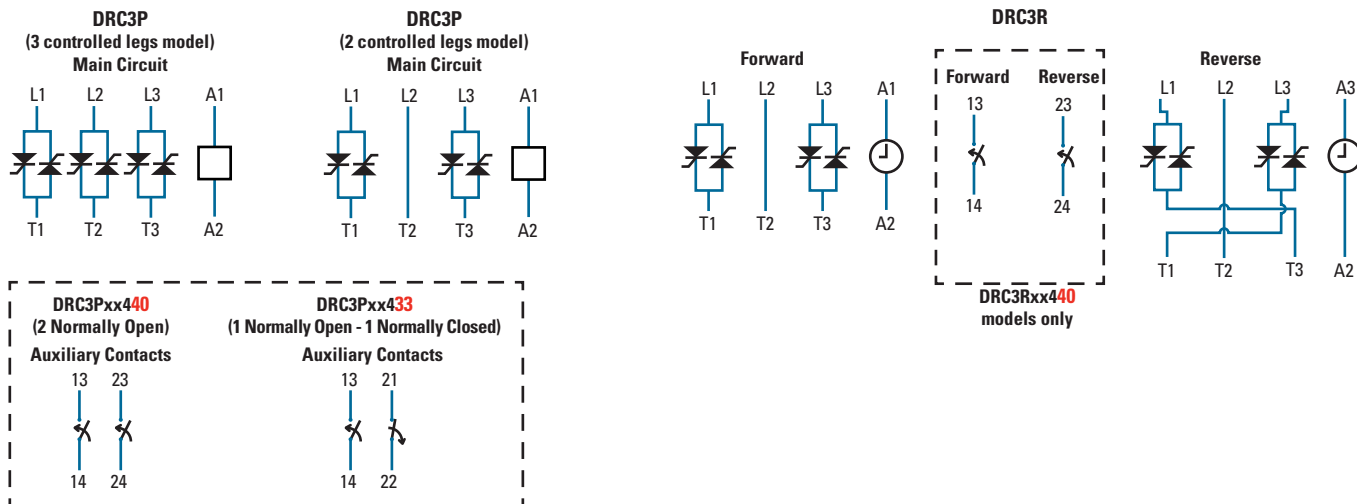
DRC3P
(3 controlled legs model)
Main Circuit

L1 L2 L3 A1

T1 T2 T3 A2

DRC3P
(2 controlled legs model)
Main Circuit

L1 L2 L3 A1

T1 T2 T3 A2

DRC3R

Forward

L1 L2 L3 A1

T1 T2 T3 A2

Forward Reverse

13 23

14 24

DRC3Rxx440
models only

Reverse

L1 L2 L3 A3

T1 T2 T3 A2

DRC3Pxx440
(2 Normally Open)
Auxiliary Contacts

13 23

14 24

DRC3Pxx433
(1 Normally Open - 1 Normally Closed)
Auxiliary Contacts

13 21

14 22